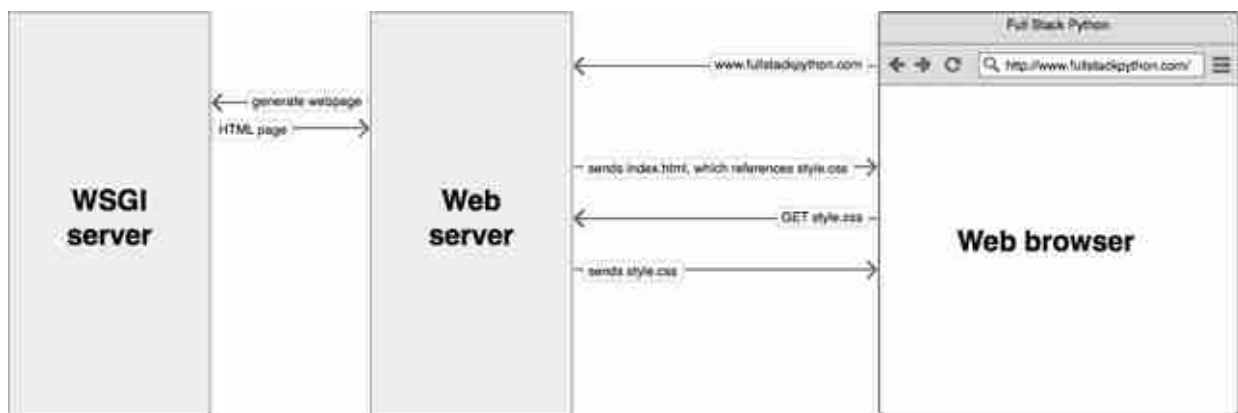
Full Stack Python

http://www.fullstackpython.com/

WSGI server

generate webpage

HTML page

Web server

www.fullstackpython.com

sends index.html, which references style.css

GET style.css

sends style.css

Web browser